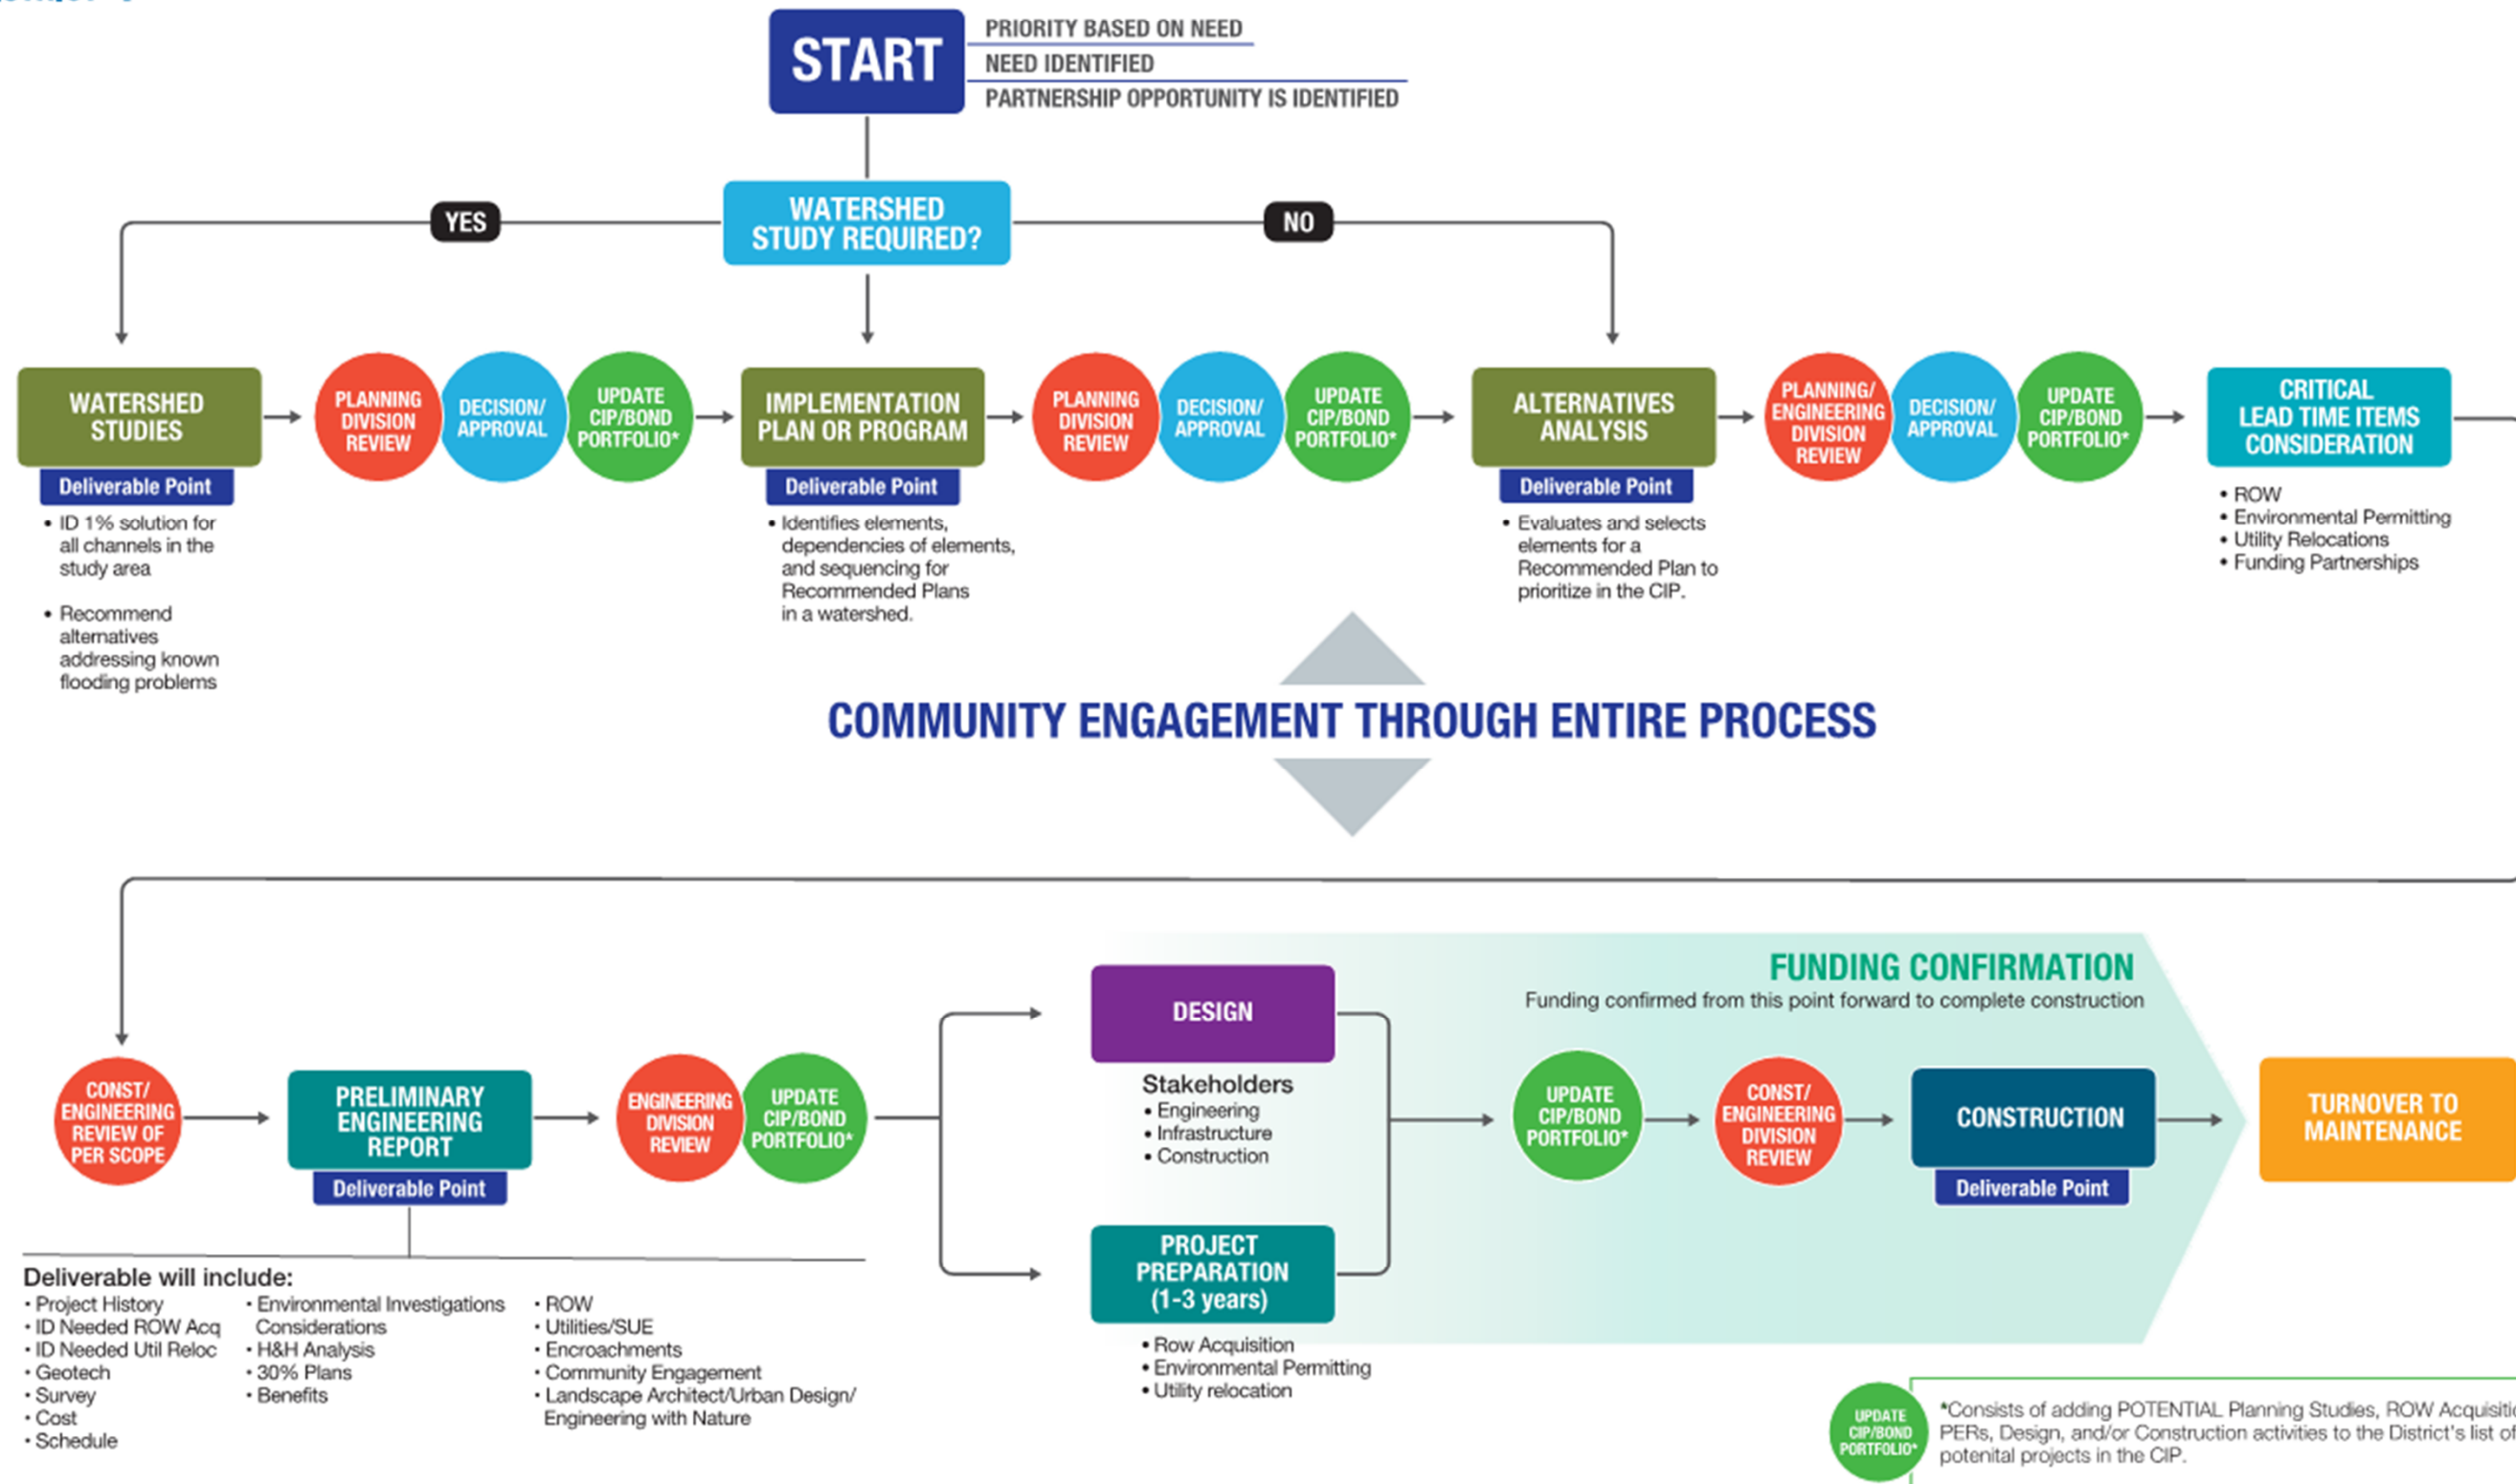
START

PRIORITY BASED ON NEED
NEED IDENTIFIED
PARTNERSHIP OPPORTUNITY IS IDENTIFIED

WATERSHED STUDY REQUIRED?

YES

NO

WATERSHED STUDIES
Deliverable Point
• ID 1% solution for all channels in the study area
• Recommend alternatives addressing known flooding problems

PLANNING DIVISION REVIEW
DECISION/ APPROVAL
UPDATE CIP/BOND PORTFOLIO*

IMPLEMENTATION PLAN OR PROGRAM
Deliverable Point
• Identifies elements, dependencies of elements, and sequencing for Recommended Plans in a watershed.

PLANNING DIVISION REVIEW
DECISION/ APPROVAL
UPDATE CIP/BOND PORTFOLIO*

ALTERNATIVES ANALYSIS
Deliverable Point
• Evaluates and selects elements for a Recommended Plan to prioritize in the CIP.

PLANNING/ ENGINEERING DIVISION REVIEW
DECISION/ APPROVAL
UPDATE CIP/BOND PORTFOLIO*

CRITICAL LEAD TIME ITEMS CONSIDERATION
• ROW
• Environmental Permitting
• Utility Relocations
• Funding Partnerships

COMMUNITY ENGAGEMENT THROUGH ENTIRE PROCESS

CONST/ ENGINEERING REVIEW OF PER SCOPE

PRELIMINARY ENGINEERING REPORT
Deliverable Point

ENGINEERING DIVISION REVIEW
UPDATE CIP/BOND PORTFOLIO*

Deliverable will include:
• Project History
• ID Needed ROW Acq
• ID Needed Util Reloc
• Geotech
• Survey
• Cost
• Schedule
• Environmental Investigations Considerations
• H&H Analysis
• 30% Plans
• Benefits
• ROW
• Utilities/SUE
• Encroachments
• Community Engagement
• Landscape Architect/Urban Design/ Engineering with Nature

DESIGN
Stakeholders
• Engineering
• Infrastructure
• Construction

PROJECT PREPARATION (1-3 years)
• Row Acquisition
• Environmental Permitting
• Utility relocation

FUNDING CONFIRMATION
Funding confirmed from this point forward to complete construction

UPDATE CIP/BOND PORTFOLIO*
CONST/ ENGINEERING DIVISION REVIEW

CONSTRUCTION
Deliverable Point

TURNOVER TO MAINTENANCE

UPDATE CIP/BOND PORTFOLIO*
*Consists of adding POTENTIAL Planning Studies, ROW Acquisiti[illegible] PERs, Design, and/or Construction activities to the District's list of potenital projects in the CIP.